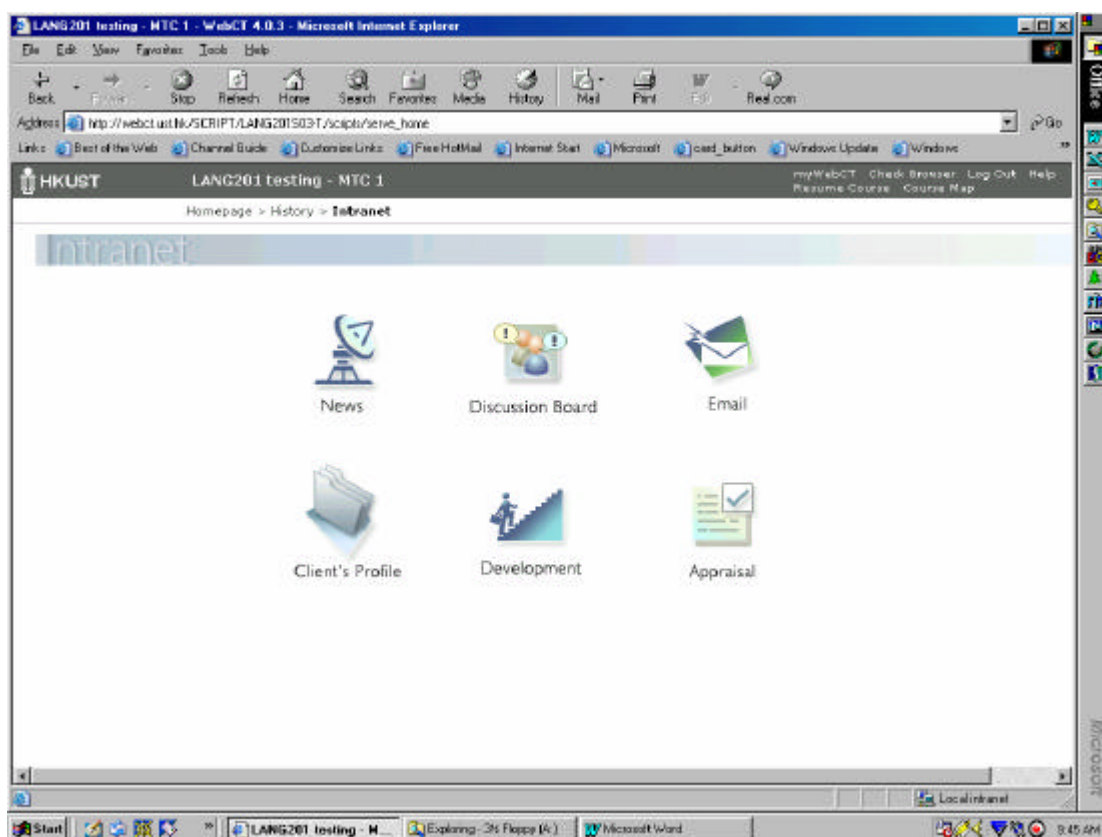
LANG201 testing - MTC 1 - WebCT 4.0.3 - Microsoft Internet Explorer

File Edit View Favorites Tools Help

Back Forward Stop Refresh Home Search Favorites Media History Mail Print Edit Real.com

Address http://webct.ust.hk/SCRIPT/LANG201S03-T/scripts/serve_home Go

Links Best of the Web Channel Guide Customize Links Free HotMail Internet Start Microsoft card_button Windows Update Windows

HKUST LANG201 testing - MTC 1 myWebCT Check Browser Log Out Help Resume Course Course Map

Homepage > History > Intranet

Intranet

News

Discussion Board

Email

Client's Profile

Development

Appraisal

Local intranet

Start LANG201 testing - M... Exploring - 3½ Floppy (A:) Microsoft Word 9:45 AM

Office

Microsoft